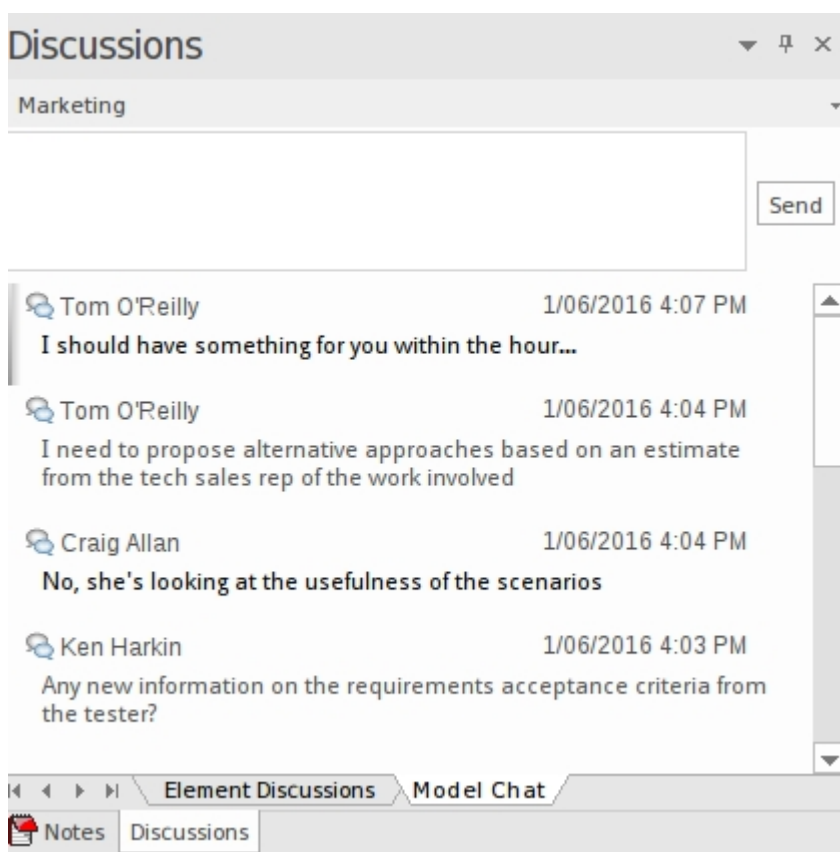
Discussions

Marketing

Send

Tom O'Reilly 1/06/2016 4:07 PM
I should have something for you within the hour...

Tom O'Reilly 1/06/2016 4:04 PM
I need to propose alternative approaches based on an estimate from the tech sales rep of the work involved

Craig Allan 1/06/2016 4:04 PM
No, she's looking at the usefulness of the scenarios

Ken Harkin 1/06/2016 4:03 PM
Any new information on the requirements acceptance criteria from the tester?

Element Discussions | Model Chat

Notes | Discussions